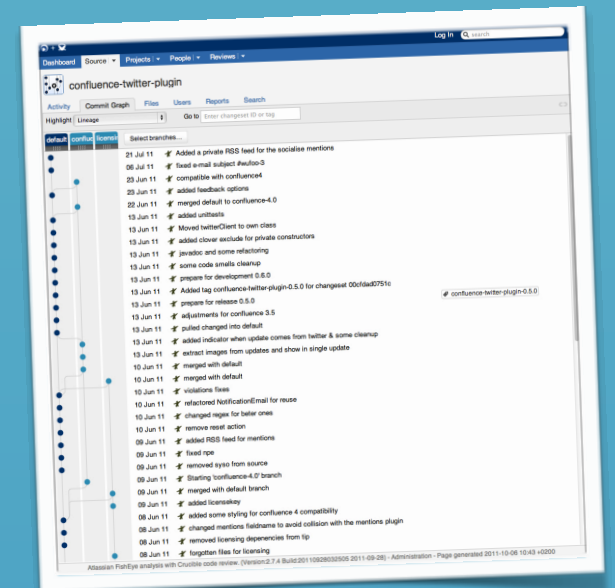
Log In | FISHEYE

Dashboard | Source | Projects | People | Reviews

confluence-twitter-plugin

Activity | Commit Graph | Files | Users | Reports | Search

Highlight | Lineage | Go to | Enter changeset ID or tag

default | conflu | licens

Select branches...

21 Jul 11 Added a private RSS feed for the socialise mentions
06 Jul 11 fixed e-mail subject #wulop-3
23 Jun 11 compatible with confluence4
23 Jun 11 added feedback options
22 Jun 11 merged default to confluence-4.0
13 Jun 11 added unittests
13 Jun 11 Moved twitterClient to own class
13 Jun 11 added clover exclude for private constructors
13 Jun 11 javadoc and some refactoring
13 Jun 11 some code smells cleanup
13 Jun 11 prepare for development 0.6.0
13 Jun 11 Added tag confluence-twitter-plugin-0.5.0 for changeset 00cfdad0751c
13 Jun 11 prepare for release 0.5.0
13 Jun 11 adjustments for confluence 3.5
13 Jun 11 pulled changed into default
13 Jun 11 added indicator when update comes from twitter & some cleanup
13 Jun 11 extract images from updates and show in single update
10 Jun 11 merged with default
10 Jun 11 merged with default
10 Jun 11 violations fixes
10 Jun 11 refactored NotificationEmail for reuse
10 Jun 11 changed regex for better ones
10 Jun 11 remove reset action
09 Jun 11 added RSS feed for mentions
09 Jun 11 fixed npe
09 Jun 11 removed syso from source
09 Jun 11 Starting 'confluence-4.0' branch
09 Jun 11 merged with default branch
09 Jun 11 added licensekey
09 Jun 11 added some styling for confluence 4 compatibility
08 Jun 11 changed mentions fieldname to avoid collision with the mentions plugin
08 Jun 11 removed licensing dependencies from tip
08 Jun 11 forgotten files for licensing

confluence-twitter-plugin-0.5.0

Atlassian FishEye analysis with Crucible code review. (Version:2.7.4 Build:20110920032505 2011-09-26) - Administration - Page generated 2011-10-06 10:43 +0200